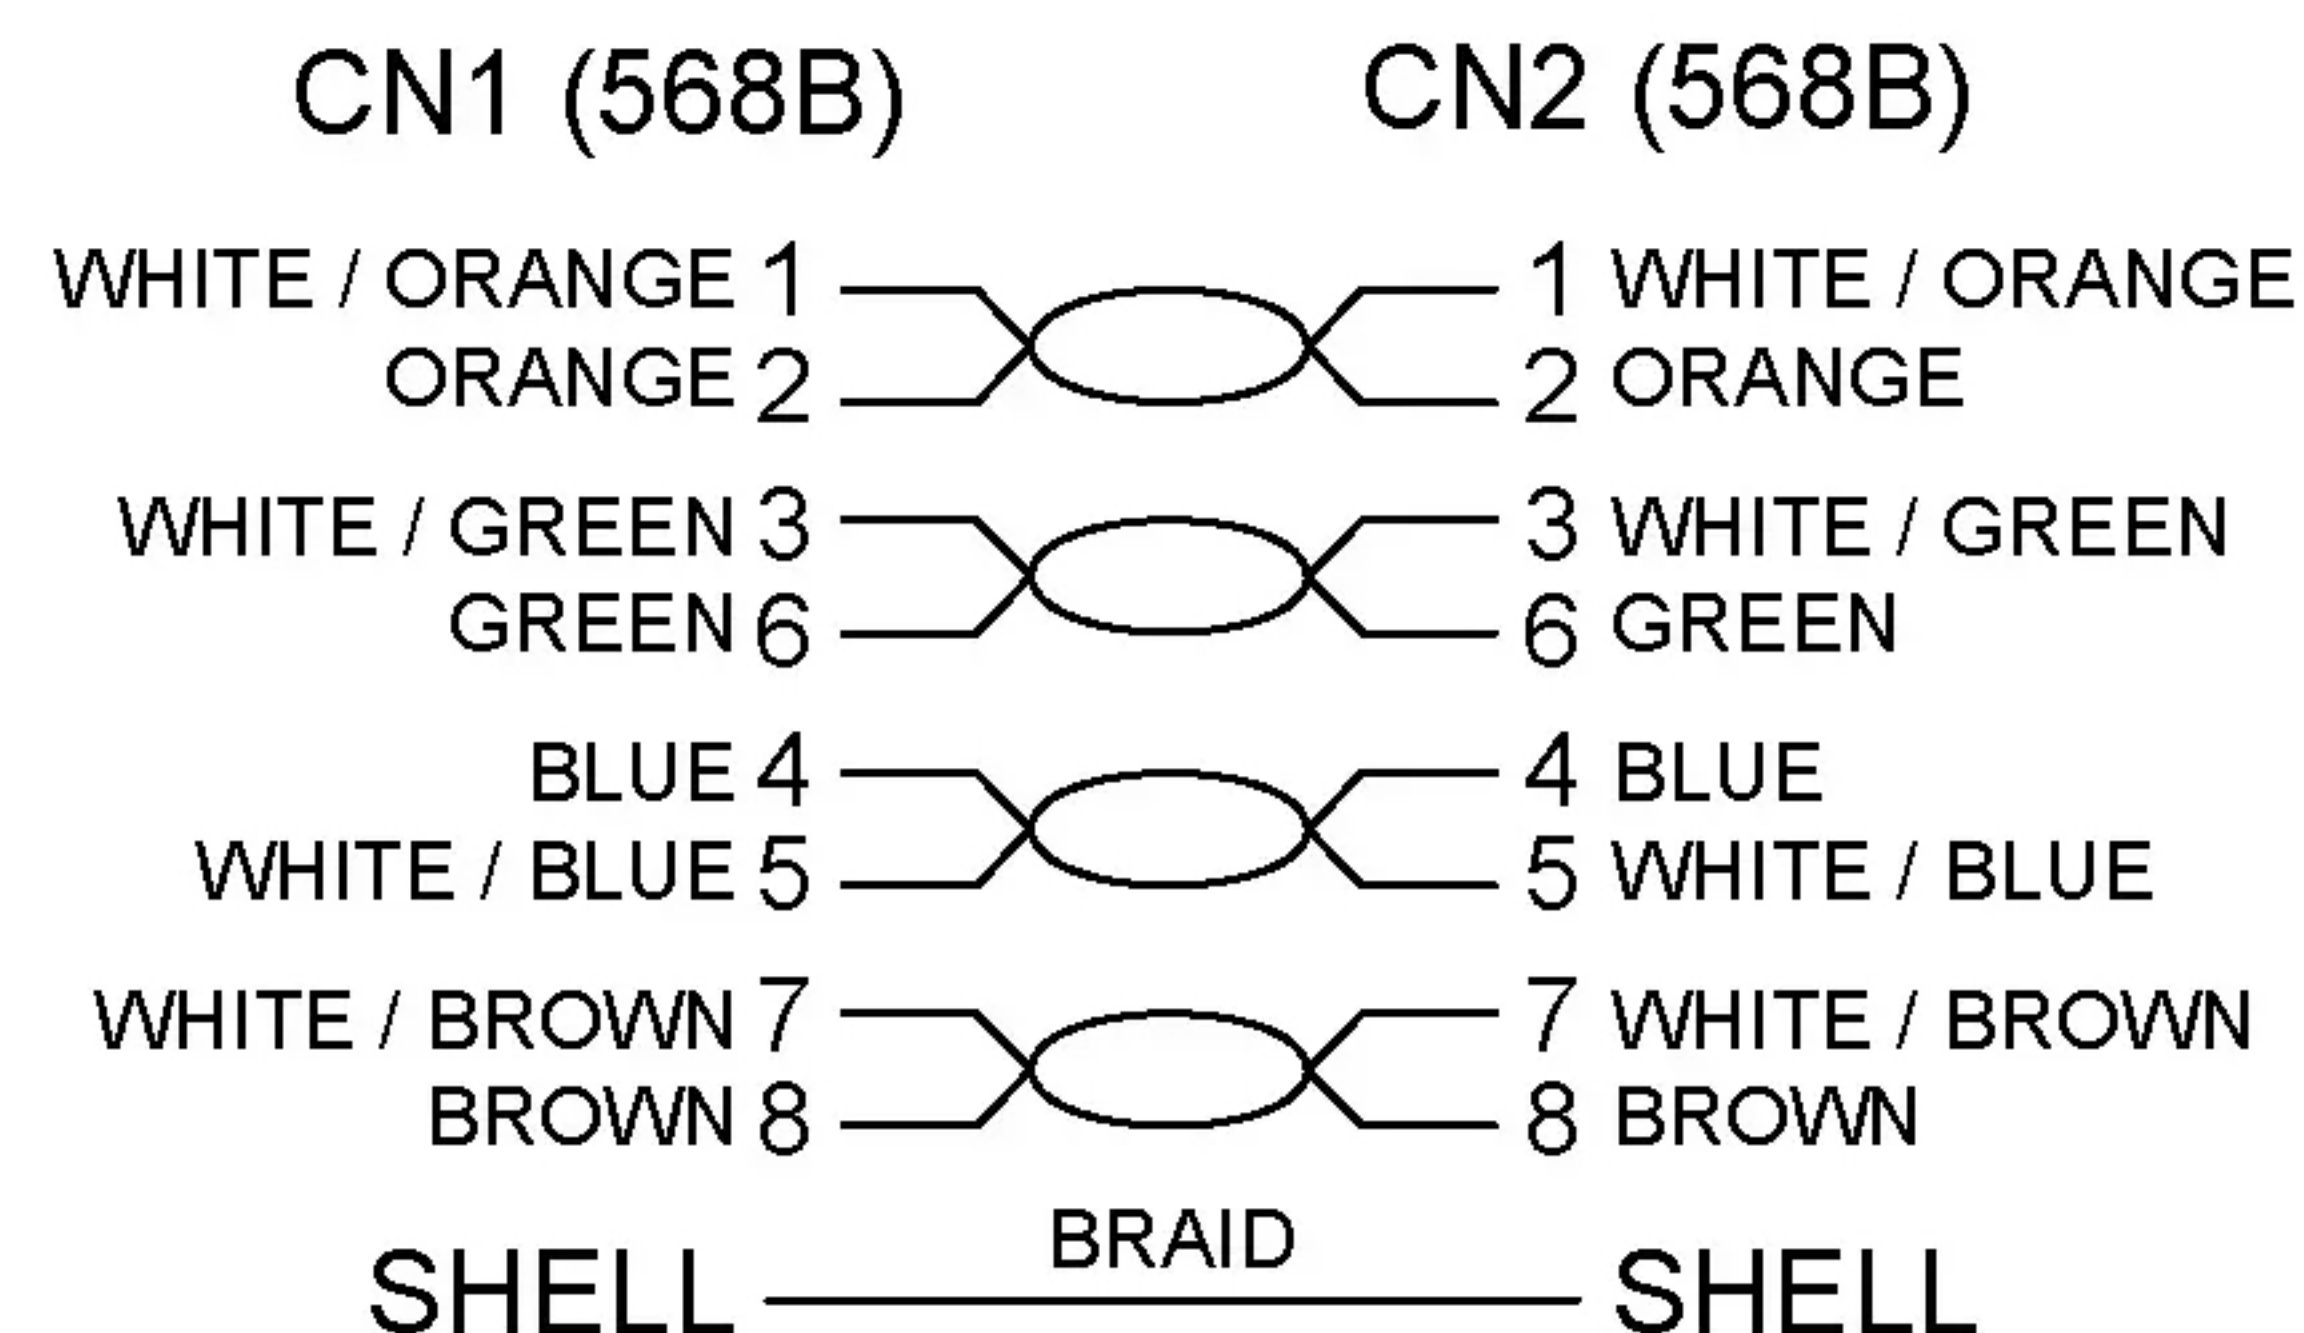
CN1 (568B)

CN2 (568B)

WHITE / ORANGE 1

ORANGE 2

WHITE / GREEN 3

GREEN 6

BLUE 4

WHITE / BLUE 5

WHITE / BROWN 7

BROWN 8

1 WHITE / ORANGE

2 ORANGE

3 WHITE / GREEN

6 GREEN

4 BLUE

5 WHITE / BLUE

7 WHITE / BROWN

8 BROWN

BRAID

SHELL

SHELL